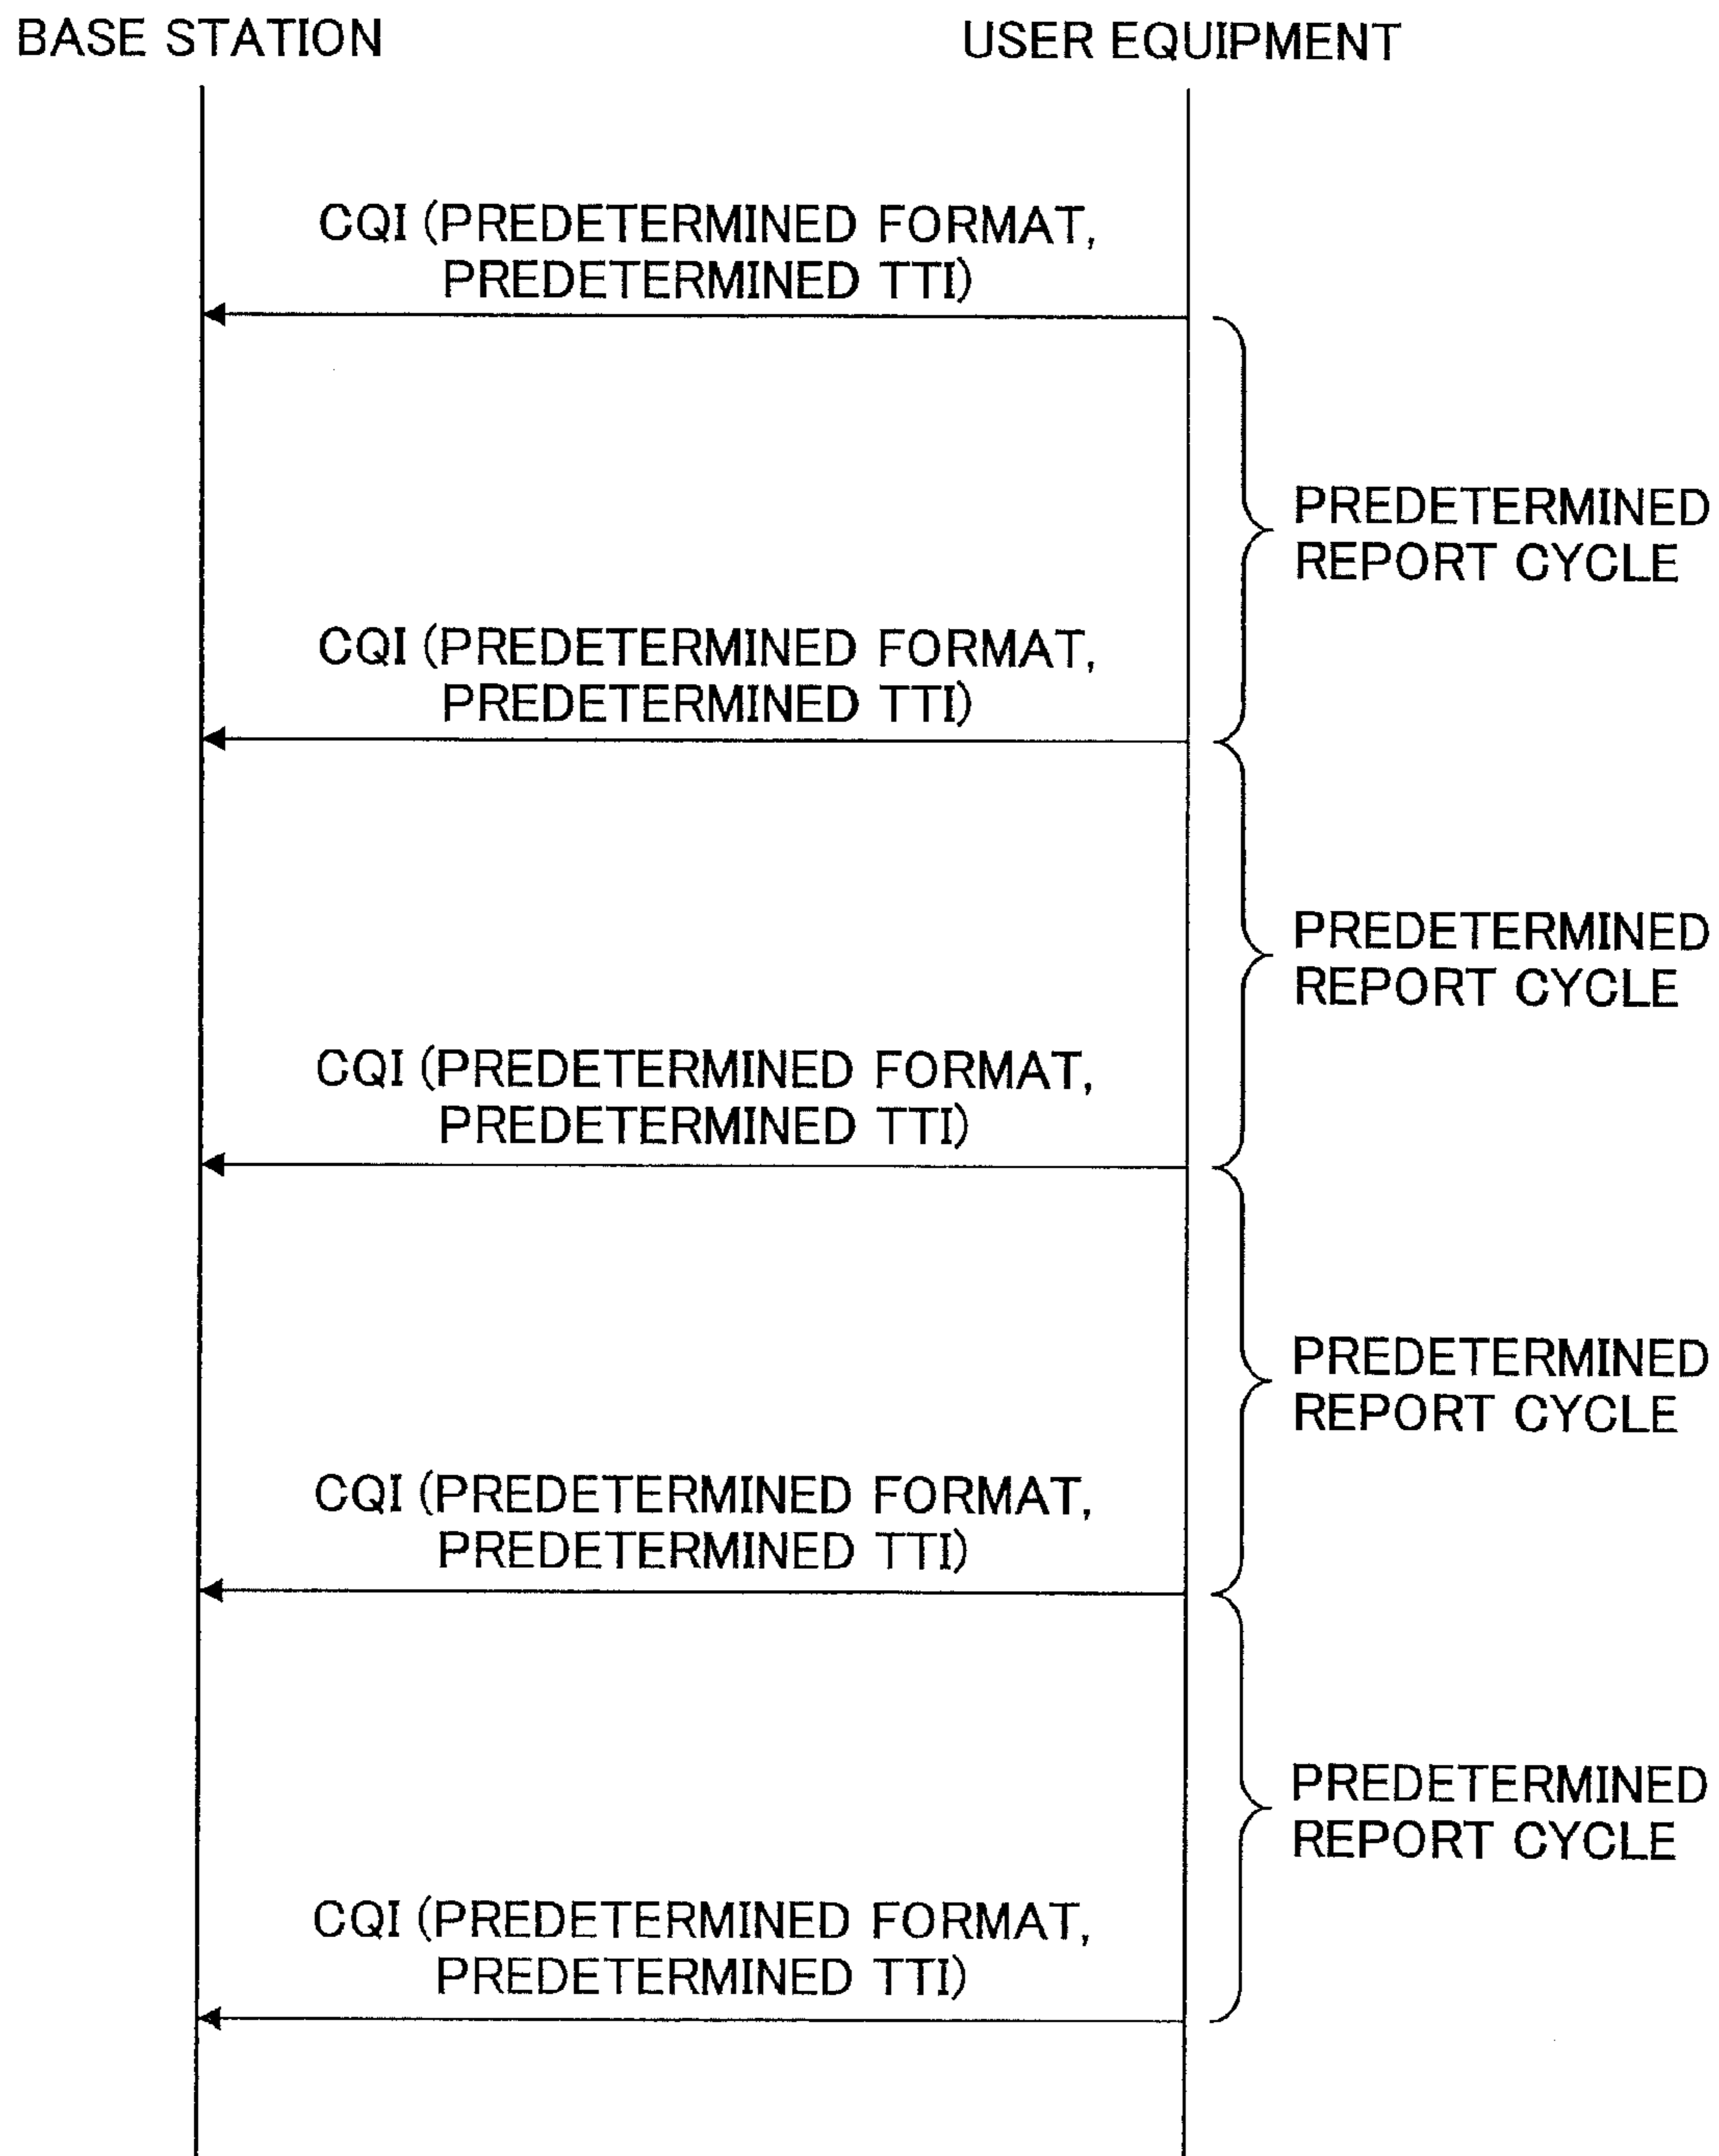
BASE STATION

USER EQUIPMENT

CQI (PREDETERMINED FORMAT, PREDETERMINED TTI)

PREDETERMINED REPORT CYCLE

CQI (PREDETERMINED FORMAT, PREDETERMINED TTI)

PREDETERMINED REPORT CYCLE

CQI (PREDETERMINED FORMAT, PREDETERMINED TTI)

PREDETERMINED REPORT CYCLE

CQI (PREDETERMINED FORMAT, PREDETERMINED TTI)

PREDETERMINED REPORT CYCLE

CQI (PREDETERMINED FORMAT, PREDETERMINED TTI)